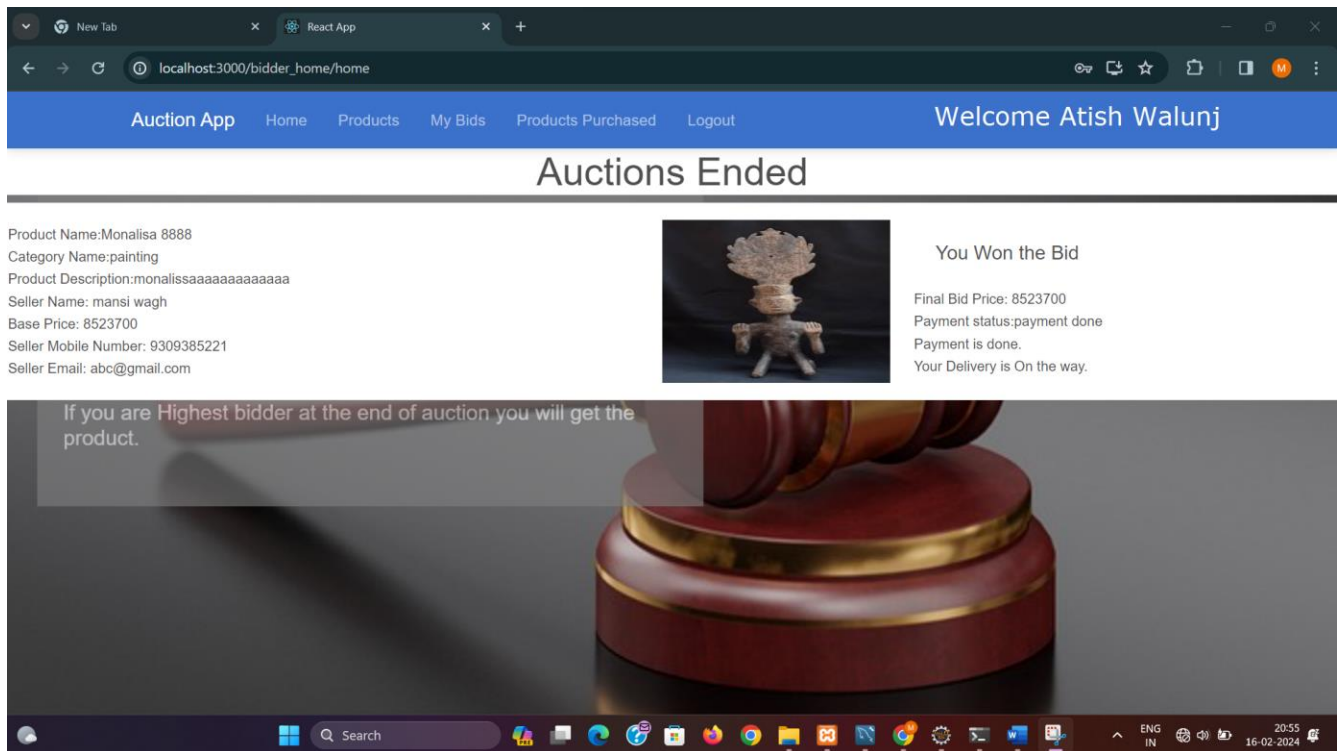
New Tab
React App
localhost:3000/bidder_home/home
M

Auction App Home Products My Bids Products Purchased Logout
Welcome Atish Walunj

Auctions Ended

Product Name:Monalisa 8888
Category Name:painting
Product Description:monalissaaaaaaaaaaaaa
Seller Name: mansi wagh
Base Price: 8523700
Seller Mobile Number: 9309385221
Seller Email: abc@gmail.com

You Won the Bid

Final Bid Price: 8523700
Payment status:payment done
Payment is done.
Your Delivery is On the way.

If you are Highest bidder at the end of auction you will get the product.

Search
ENG IN
20:55
16-02-2024